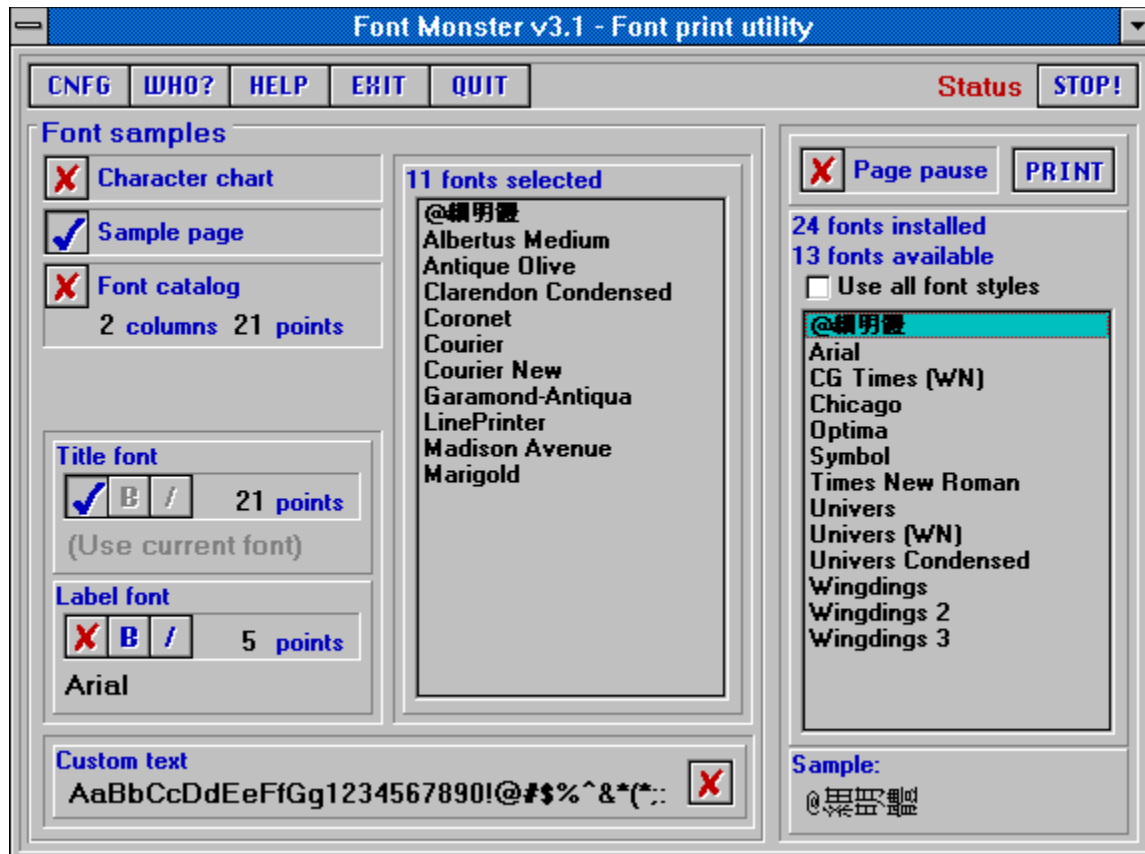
Font Monster v3.1 - Font print utility

CNFG WHO? HELP EXIT QUIT

Status STOP!

Font samples

Character chart

Sample page

Font catalog

2 columns 21 points

Title font

B I 21 points

(Use current font)

Label font

B I 5 points

Arial

11 fonts selected

@細明體
Albertus Medium
Antique Olive
Clarendon Condensed
Coronet
Courier
Courier New
Garamond-Antiqua
LinePrinter
Madison Avenue
Marigold

Page pause PRINT

24 fonts installed
13 fonts available

Use all font styles

@細明體
Arial
CG Times (WN)
Chicago
Optima
Symbol
Times New Roman
Univers
Univers (WN)
Univers Condensed
Wingdings
Wingdings 2
Wingdings 3

Custom text

AaBbCcDdEeFfGg1234567890!@#$%^&*(*;:

Sample:

@細明體